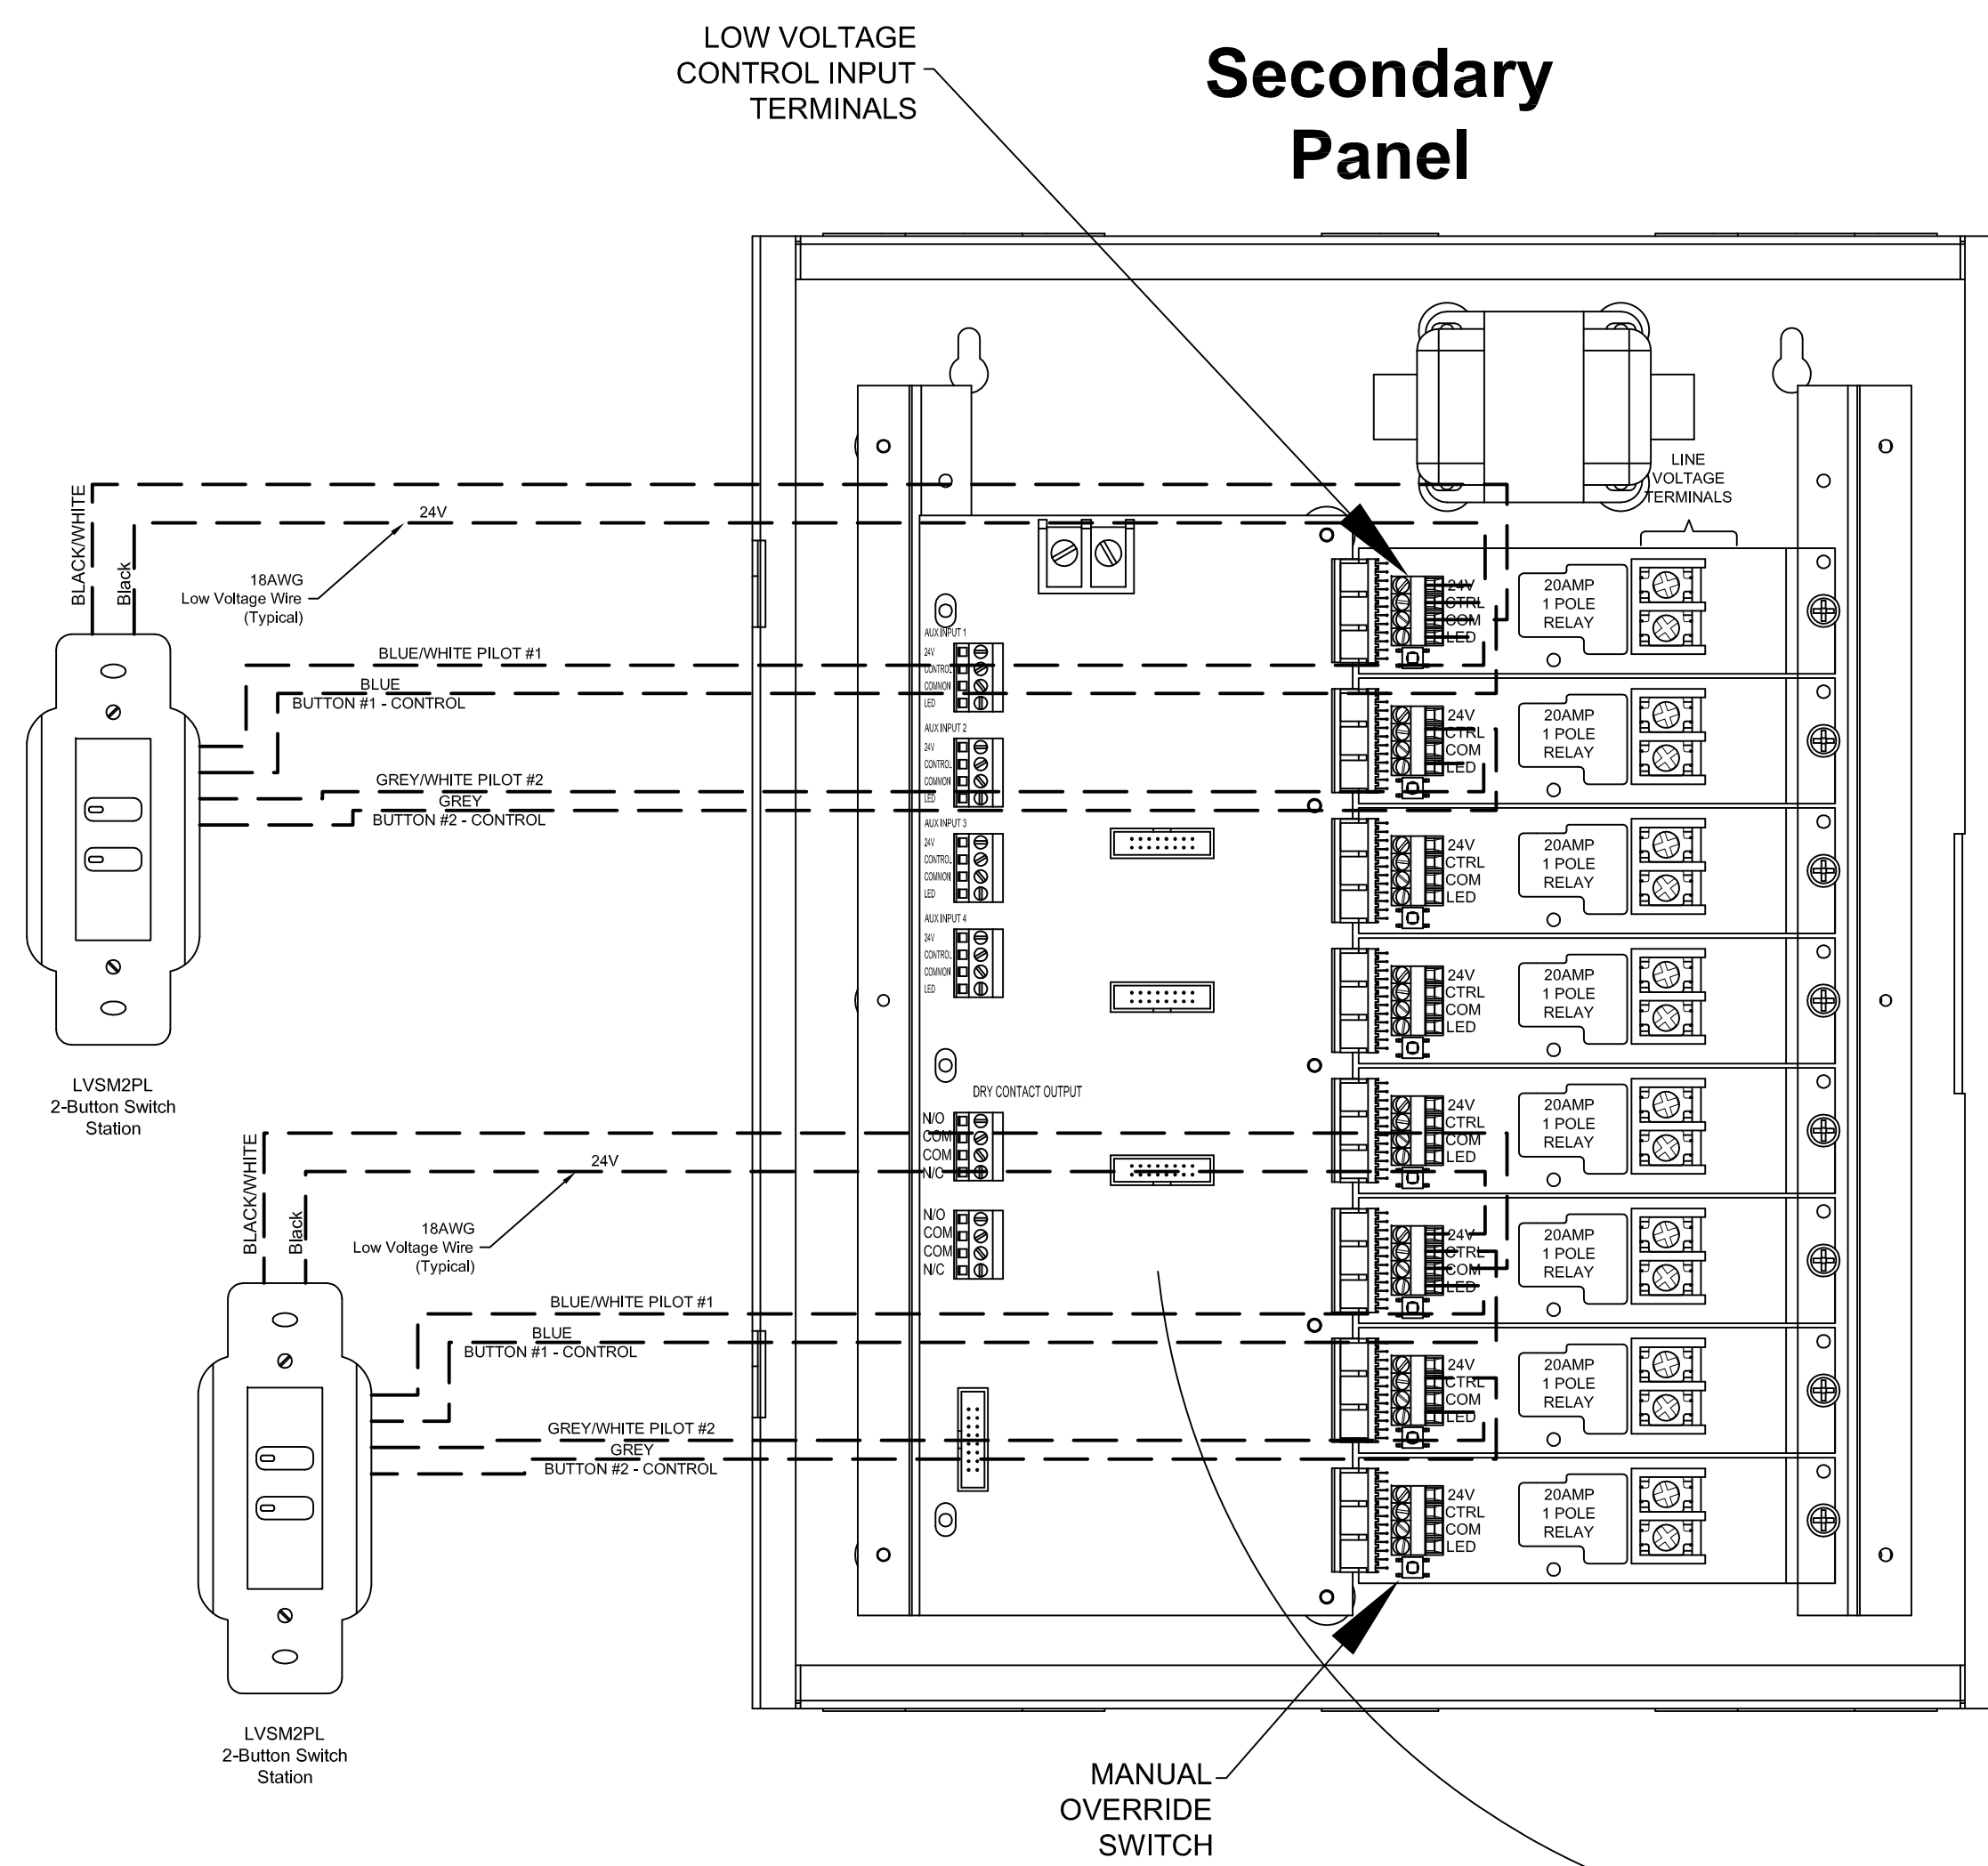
LOW VOLTAGE CONTROL INPUT TERMINALS

Secondary Panel

LINE VOLTAGE TERMINALS

BLACK/WHITE
Black
24V
18AWG Low Voltage Wire (Typical)

BLUE/WHITE PILOT #1
BLUE
BUTTON #1 - CONTROL
GREY/WHITE PILOT #2
GREY
BUTTON #2 - CONTROL

LVSM2PL 2-Button Switch Station

AUX INPUT 1
24V
CONTROL
COMMON
LED
AUX INPUT 2
24V
CONTROL
COMMON
LED
AUX INPUT 3
24V
CONTROL
COMMON
LED
AUX INPUT 4
24V
CONTROL
COMMON
LED

DRY CONTACT OUTPUT
N/O
COM
COM
N/C
N/O
COM
COM
N/C

24V CTRL COM LED
20AMP 1 POLE RELAY
24V CTRL COM LED
20AMP 1 POLE RELAY
24V CTRL COM LED
20AMP 1 POLE RELAY
24V CTRL COM LED
20AMP 1 POLE RELAY
24V CTRL COM LED
20AMP 1 POLE RELAY
24V CTRL COM LED
20AMP 1 POLE RELAY
24V CTRL COM LED
20AMP 1 POLE RELAY
24V CTRL COM LED
20AMP 1 POLE RELAY

BLACK/WHITE
Black
24V
18AWG Low Voltage Wire (Typical)

BLUE/WHITE PILOT #1
BLUE
BUTTON #1 - CONTROL
GREY/WHITE PILOT #2
GREY
BUTTON #2 - CONTROL

LVSM2PL 2-Button Switch Station

MANUAL OVERRIDE SWITCH